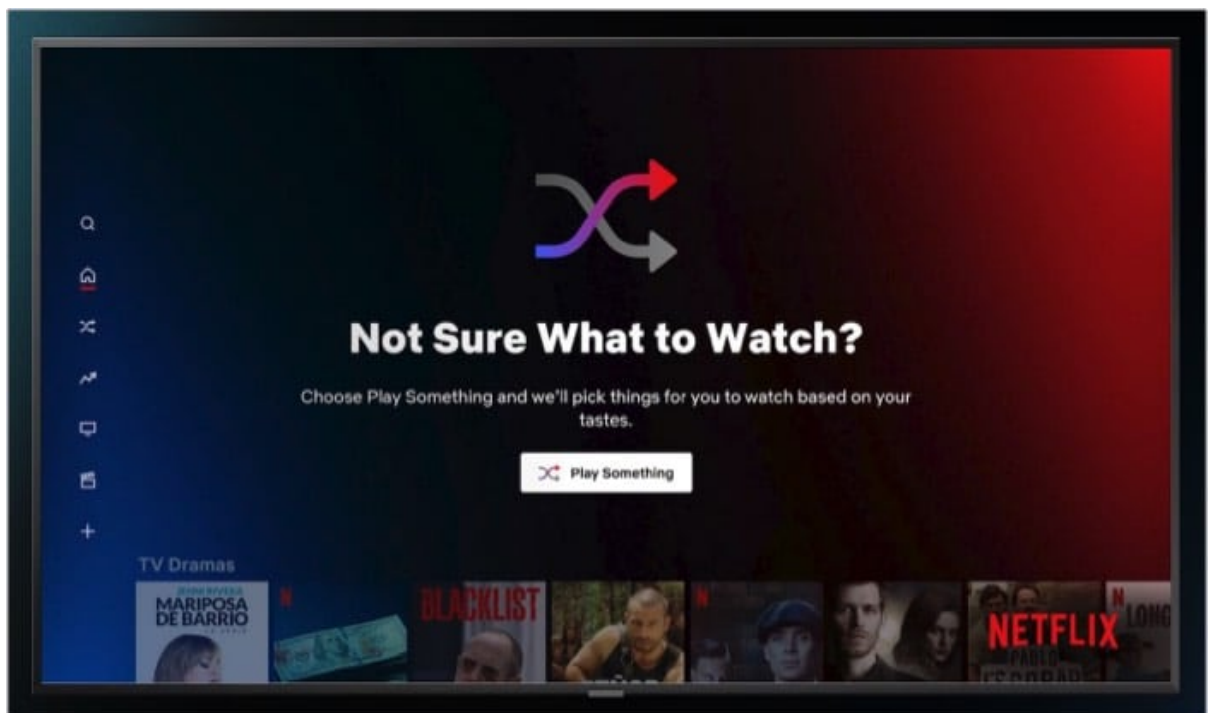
Not Sure What to Watch?

Choose Play Something and we'll pick things for you to watch based on your tastes.

Play Something

TV Dramas

MARIPOSA DE BARRIO

N

BLACKLIST

N

N

NETFLIX

PABLO ESCOBAR

N

LONG